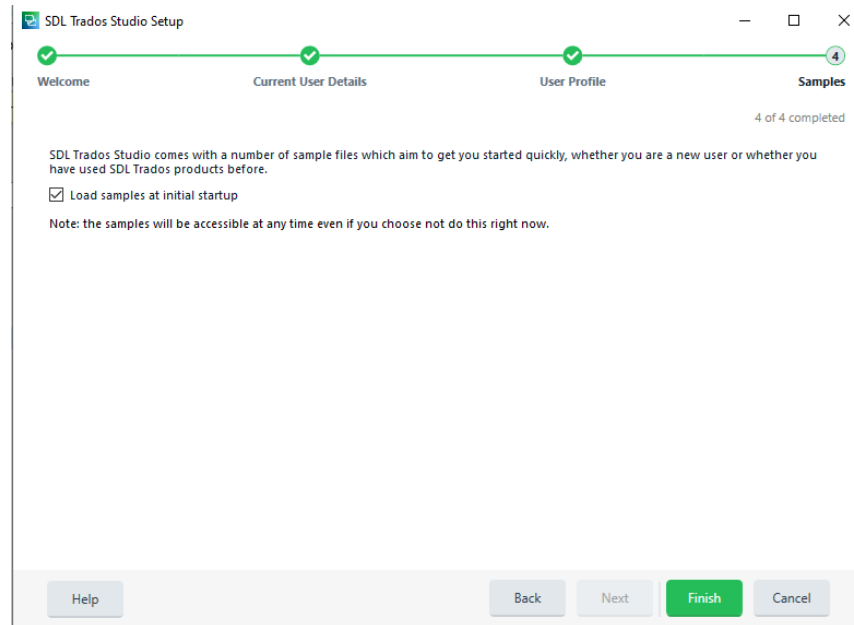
SDL Trados Studio Setup

Welcome
Current User Details
User Profile
4
Samples

4 of 4 completed

SDL Trados Studio comes with a number of sample files which aim to get you started quickly, whether you are a new user or whether you have used SDL Trados products before.

Load samples at initial startup

Note: the samples will be accessible at any time even if you choose not do this right now.

Help
Back
Next
Finish
Cancel